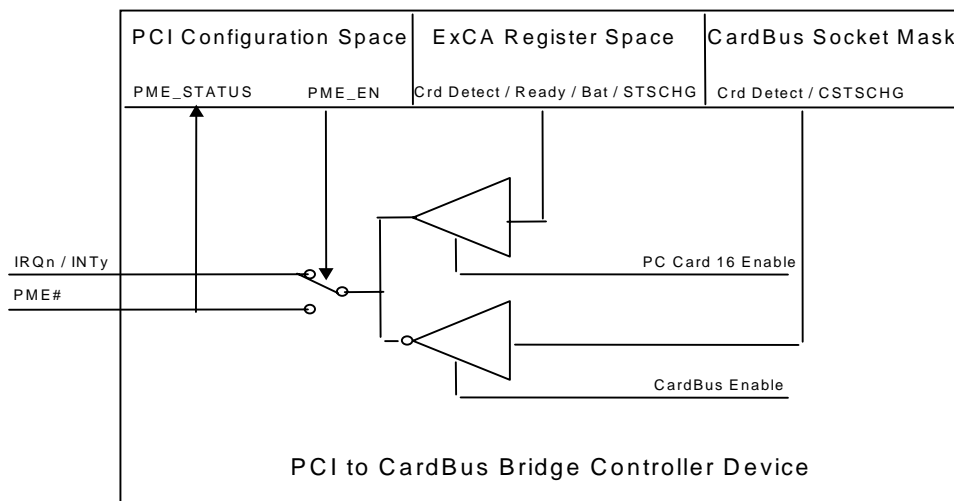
PCI Configuration Space
ExCA Register Space
CardBus Socket Mask

PME_STATUS
PME_EN
Crd Detect / Ready / Bat / STSCHG
Crd Detect / CSTSCHG

IRQn / INTy
PME#

PC Card 16 Enable

CardBus Enable

PCI to CardBus Bridge Controller Device